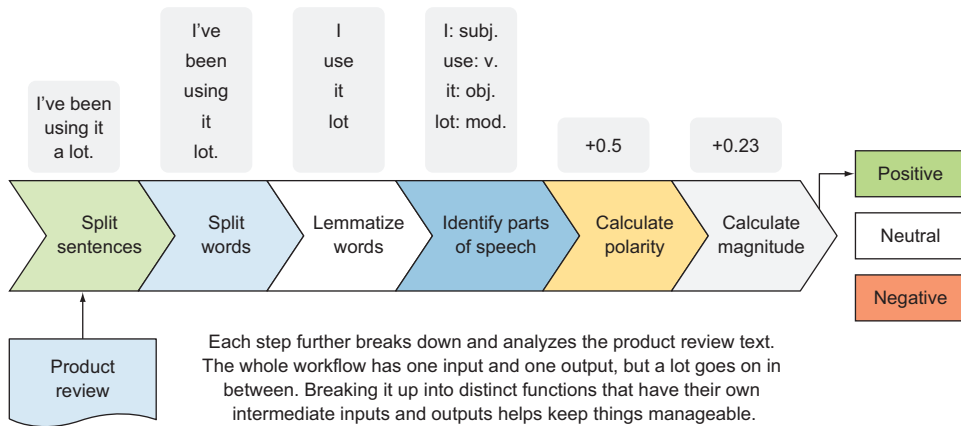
I've been using it a lot.

I've
been
using
it
lot.

I
use
it
lot

I: subj.
use: v.
it: obj.
lot: mod.

+0.5

+0.23

Split sentences

Split words

Lemmatize words

Identify parts of speech

Calculate polarity

Calculate magnitude

Positive

Neutral

Negative

Product review

Each step further breaks down and analyzes the product review text. The whole workflow has one input and one output, but a lot goes on in between. Breaking it up into distinct functions that have their own intermediate inputs and outputs helps keep things manageable.